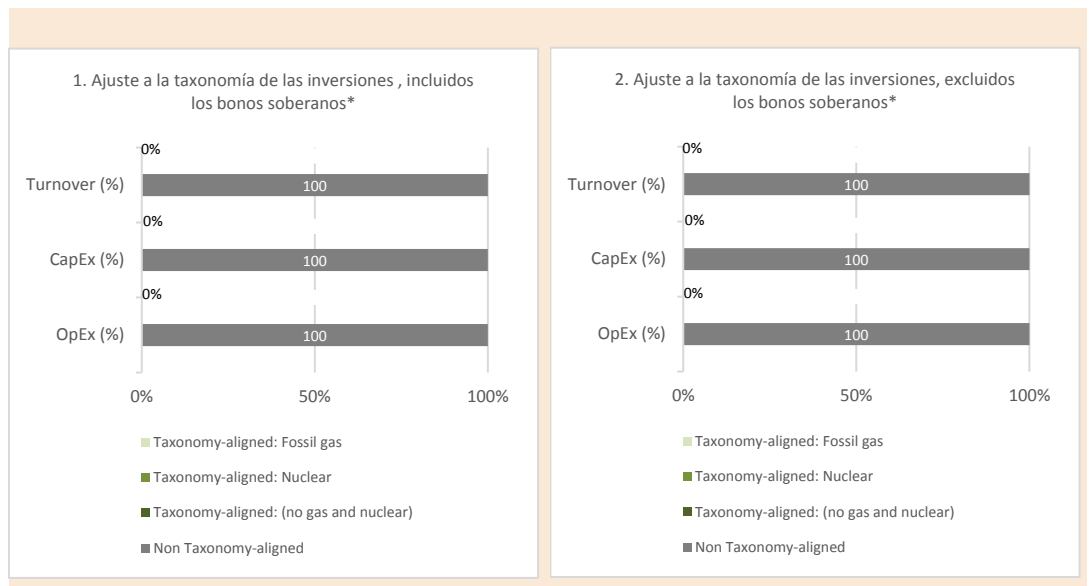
1. Ajuste a la taxonomía de las inversiones , incluidos los bonos soberanos*

0%

Turnover (%)

100

0%

CapEx (%)

100

0%

OpEx (%)

100

0%

50%

100%

Taxonomy-aligned: Fossil gas

Taxonomy-aligned: Nuclear

Taxonomy-aligned: (no gas and nuclear)

Non Taxonomy-aligned

2. Ajuste a la taxonomía de las inversiones, excluidos los bonos soberanos*

0%

Turnover (%)

100

0%

CapEx (%)

100

0%

OpEx (%)

100

0%

50%

100%

Taxonomy-aligned: Fossil gas

Taxonomy-aligned: Nuclear

Taxonomy-aligned: (no gas and nuclear)

Non Taxonomy-aligned